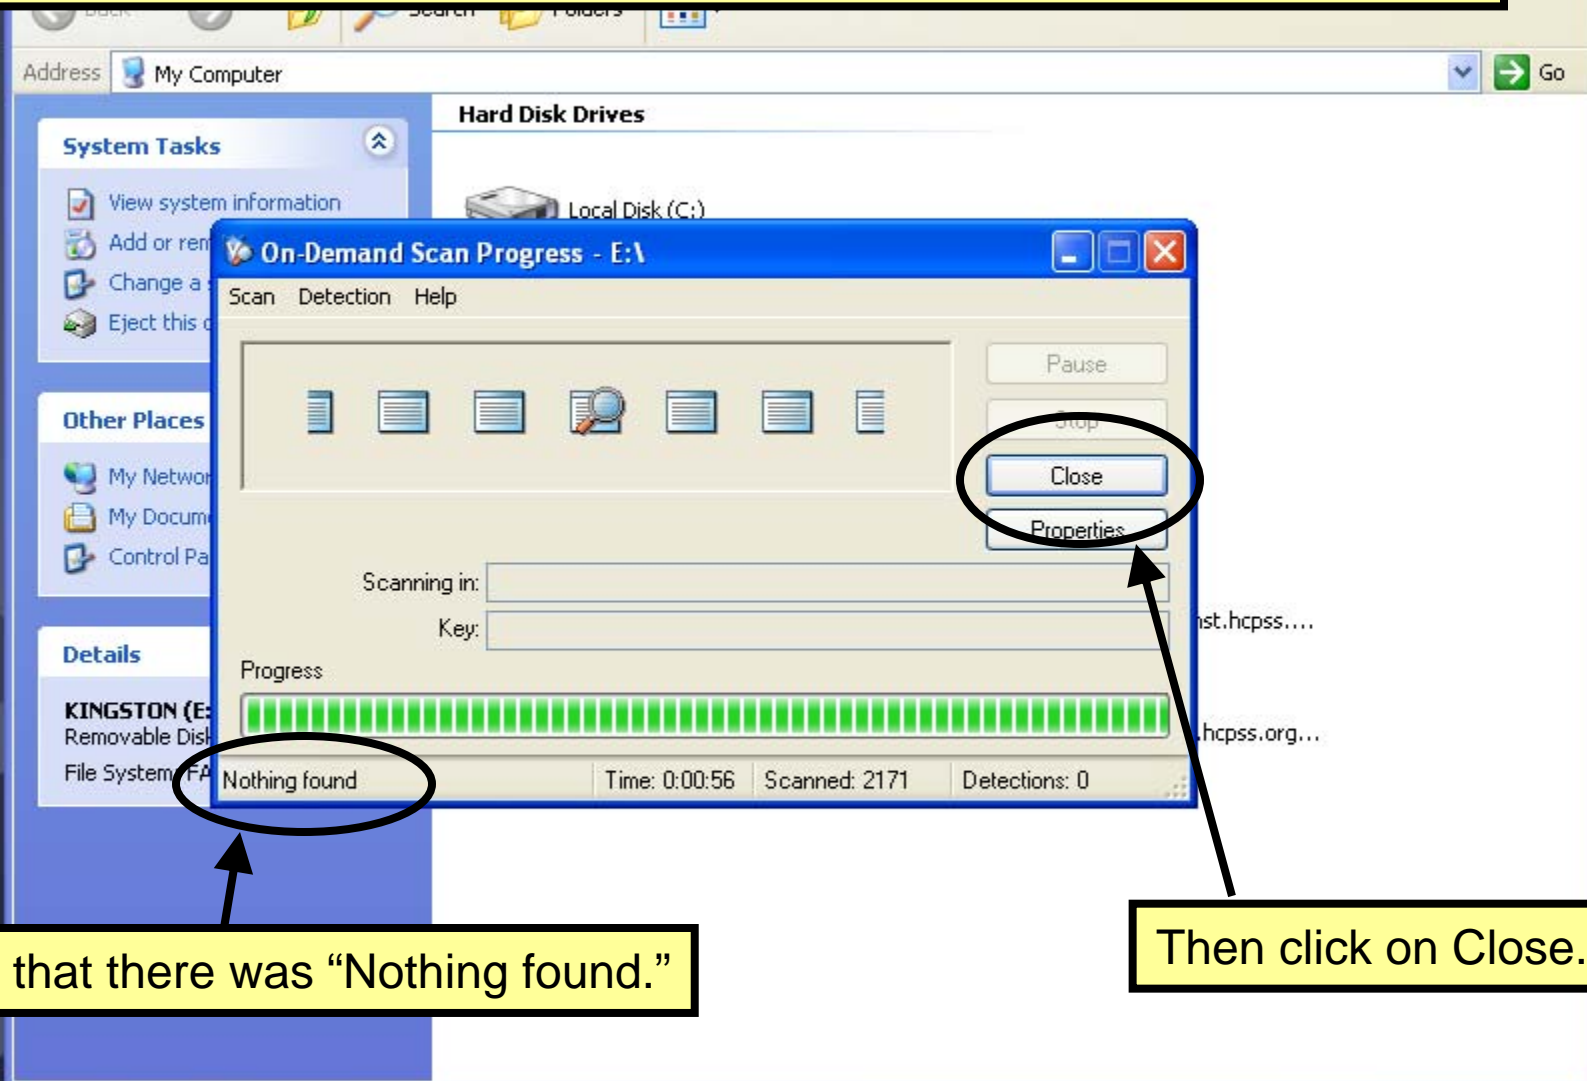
Back Search Folders

Address My Computer Go

System Tasks

View system information

Add or rem

Change a

Eject this

Other Places

My Networ

My Docum

Control Pa

Details

KINGSTON (E:

Removable Disk

File System: FA

Hard Disk Drives

Local Disk (C:)

On-Demand Scan Progress - E:\

Scan Detection Help

Pause

Stop

Close

Properties

Scanning in:

Key:

Progress

Nothing found

Time: 0:00:56

Scanned: 2171

Detections: 0

nst.hcpss....

.hcpss.org...

that there was “Nothing found.”

Then click on Close.